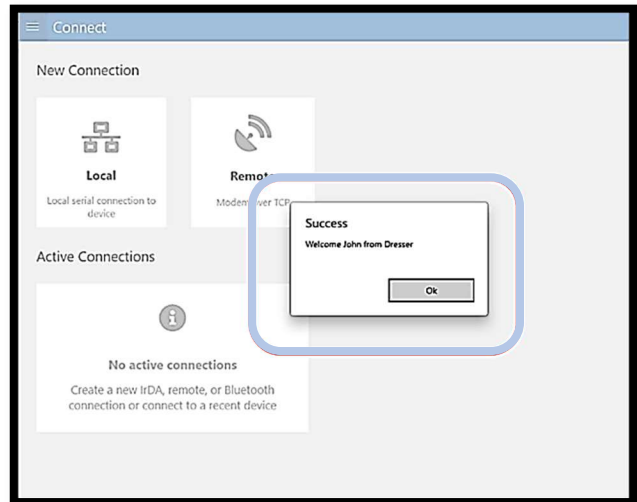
Connect

New Connection

Local

Local serial connection to device

Remot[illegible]

Modem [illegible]ver TCP

Active Connections

Success

Welcome John from Dresser

Ok

No active connections

Create a new IrDA, remote, or Bluetooth connection or connect to a recent device